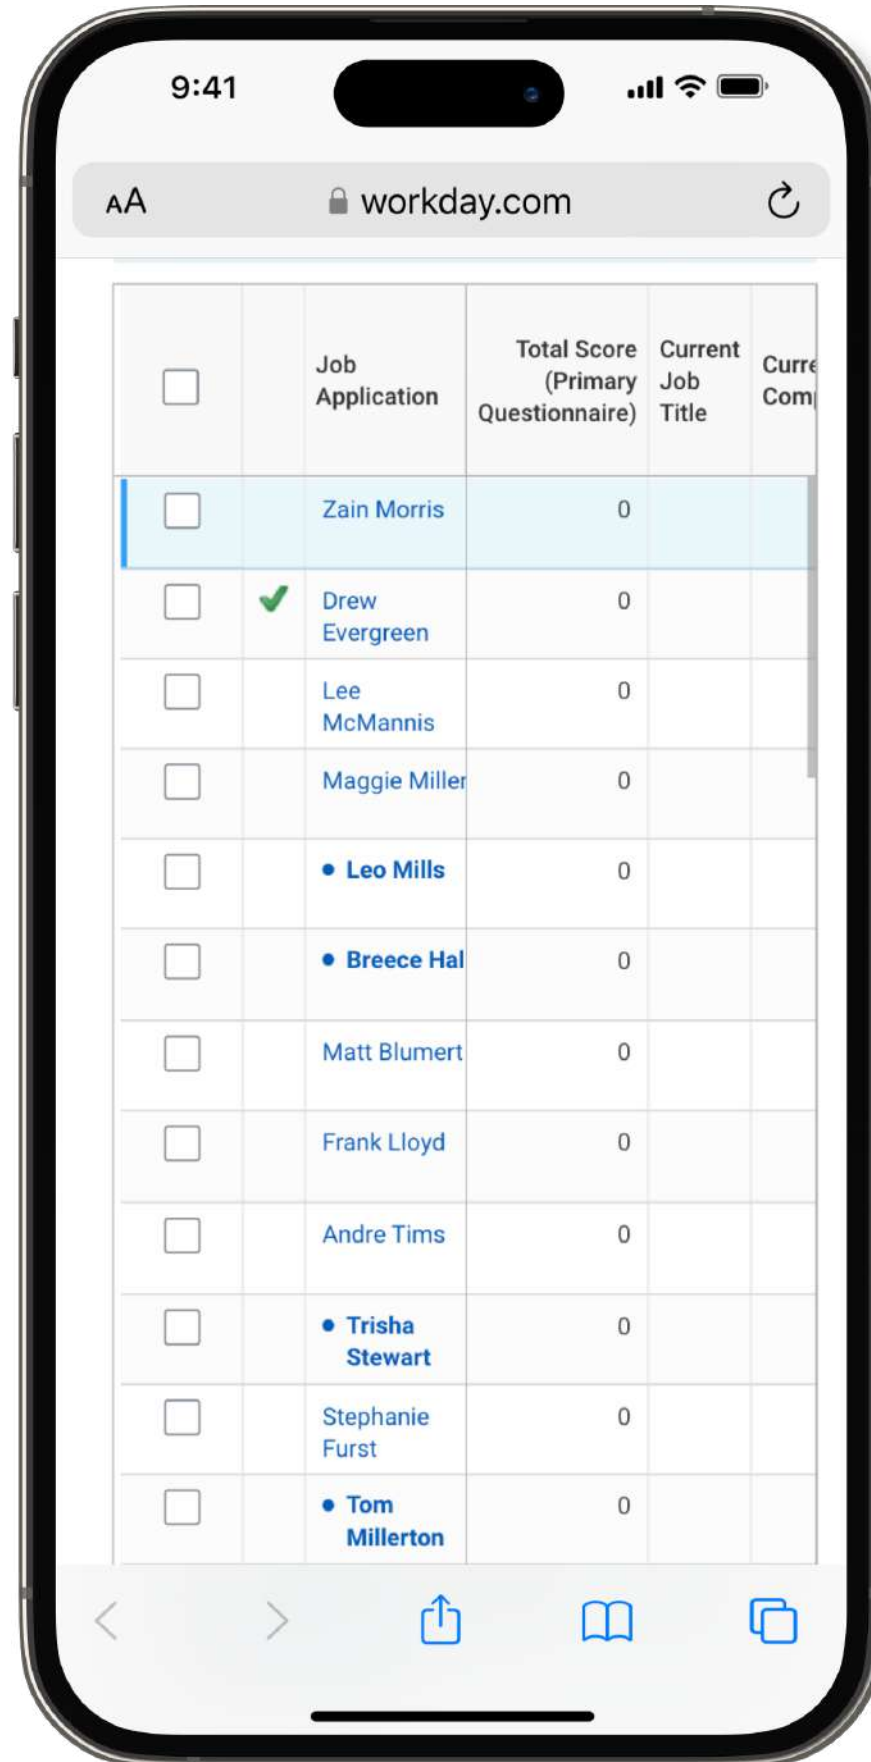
9:41

AA workday.com

| | | Job Application | Total Score (Primary Questionnaire) | Current Job Title | Curre Comp |
|---|---|---|---|---|---|
| | | Zain Morris | 0 | | |
| | | Drew Evergreen | 0 | | |
| | | Lee McMannis | 0 | | |
| | | Maggie Miller | 0 | | |
| | | • Leo Mills | 0 | | |
| | | • Breece Hal | 0 | | |
| | | Matt Blumert | 0 | | |
| | | Frank Lloyd | 0 | | |
| | | Andre Tims | 0 | | |
| | | • Trisha Stewart | 0 | | |
| | | Stephanie Furst | 0 | | |
| | | • Tom Millerton | 0 | | |